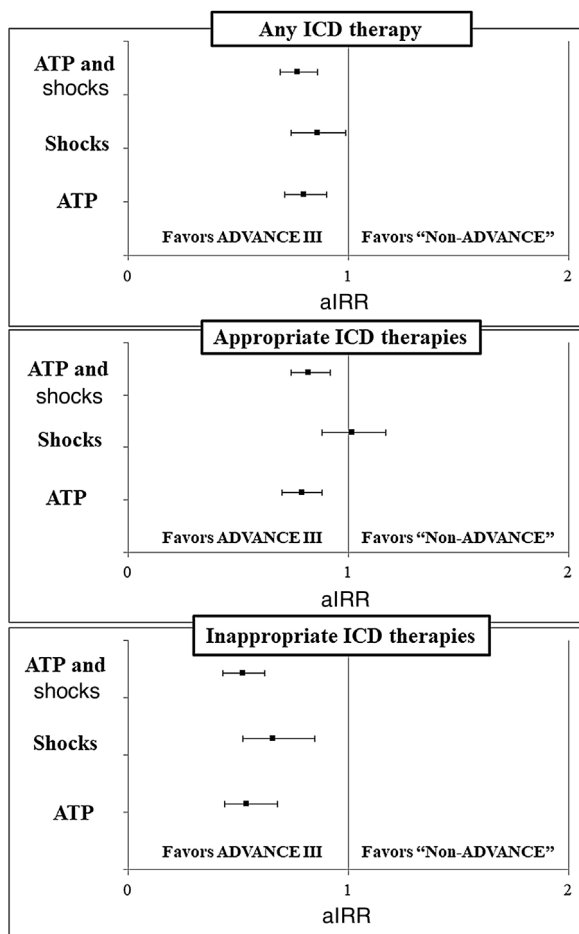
Any ICD therapy

ATP and shocks

Shocks

ATP

Favors ADVANCE III

Favors "Non-ADVANCE"

0

1

2

aIRR

Appropriate ICD therapies

ATP and shocks

Shocks

ATP

Favors ADVANCE III

Favors "Non-ADVANCE"

0

1

2

aIRR

Inappropriate ICD therapies

ATP and shocks

Shocks

ATP

Favors ADVANCE III

Favors "Non-ADVANCE"

0

1

2

aIRR